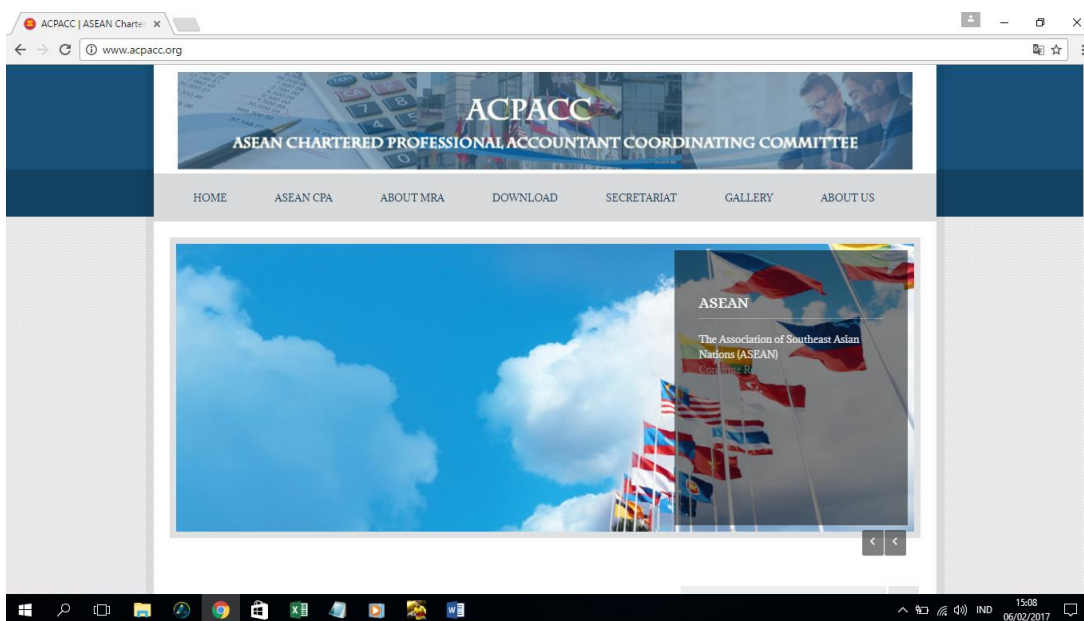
ACPACC | ASEAN Charte ×

www.acpacc.org

ACPACC

ASEAN CHARTERED PROFESSIONAL ACCOUNTANT COORDINATING COMMITTEE

HOME ASEAN CPA ABOUT MRA DOWNLOAD SECRETARIAT GALLERY ABOUT US

ASEAN

The Association of Southeast Asian Nations (ASEAN)

Continue R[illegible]

15:08
06/02/2017
IND